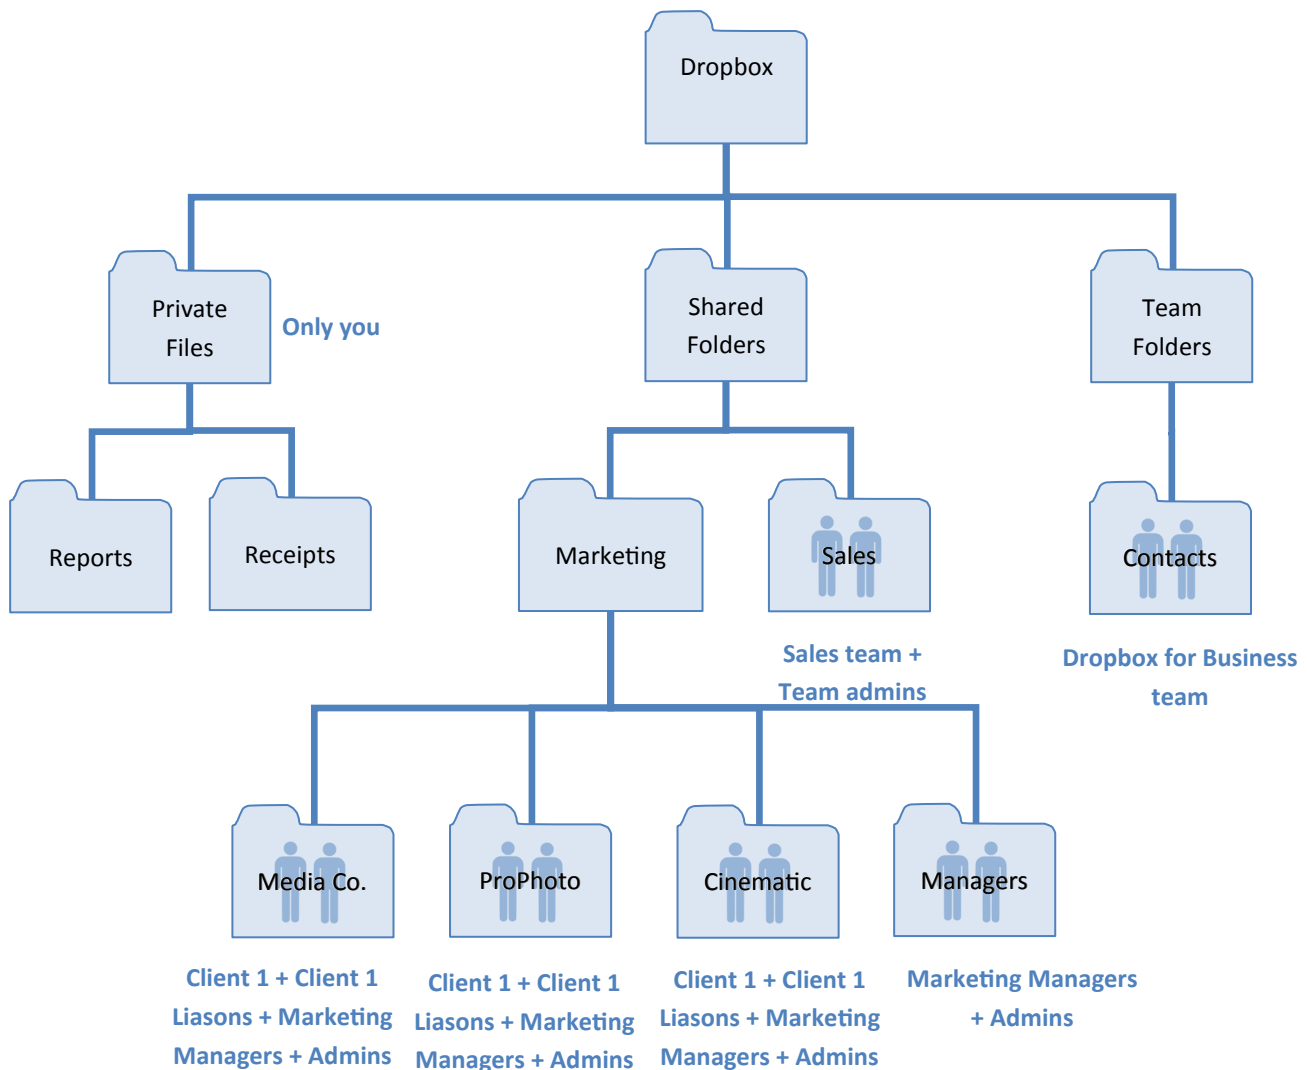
Dropbox

Private Files

Only you

Shared Folders

Team Folders

Reports

Receipts

Marketing

Sales

Contacts

Sales team + Team admins

Dropbox for Business team

Media Co.

ProPhoto

Cinematic

Managers

Client 1 + Client 1 Liasons + Marketing Managers + Admins

Client 1 + Client 1 Liasons + Marketing Managers + Admins

Client 1 + Client 1 Liasons + Marketing Managers + Admins

Marketing Managers + Admins